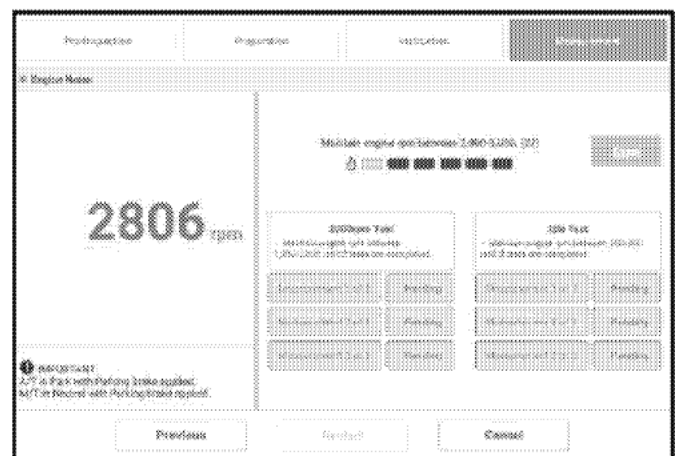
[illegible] | Preparation | Instruction | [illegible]

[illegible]

2806 rpm

Maintain engine rpm between 2,800-3,200. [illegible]

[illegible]

2500rpm Test
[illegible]

Idle Test
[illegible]

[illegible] | Pending
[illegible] | Pending
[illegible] | Pending

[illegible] | Pending
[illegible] | Pending
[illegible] | Pending

IMPORTANT
A/T in Park with Parking Brake applied.
M/T in Neutral with Parking Brake applied.

Previous | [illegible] | Cancel